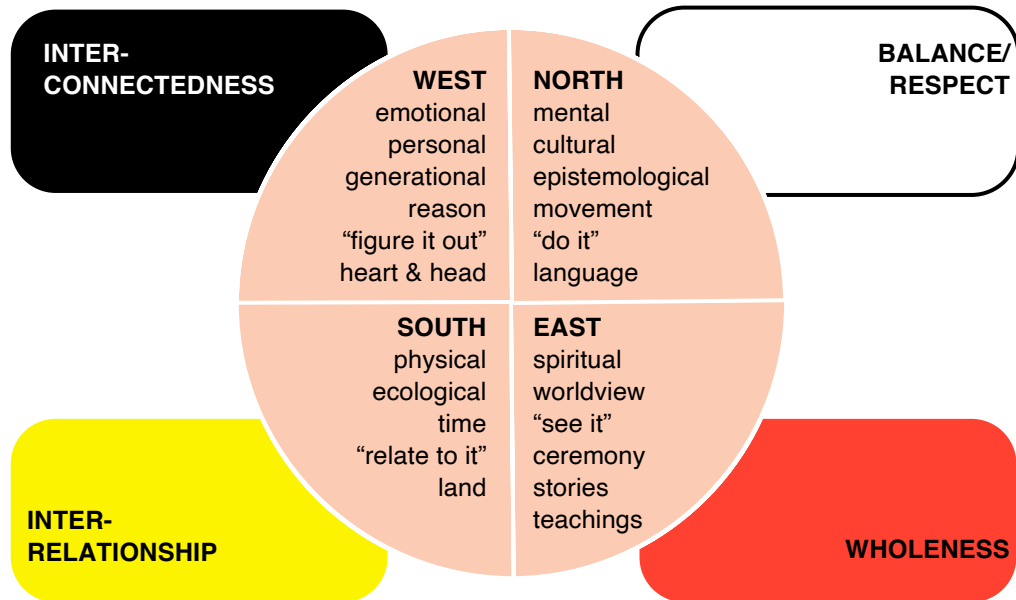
INTER-CONNECTEDNESS

BALANCE/ RESPECT

WEST
emotional
personal
generational
reason
“figure it out”
heart & head

NORTH
mental
cultural
epistemological
movement
“do it”
language

SOUTH
physical
ecological
time
“relate to it”
land

EAST
spiritual
worldview
“see it”
ceremony
stories
teachings

INTER-RELATIONSHIP

WHOLENESS